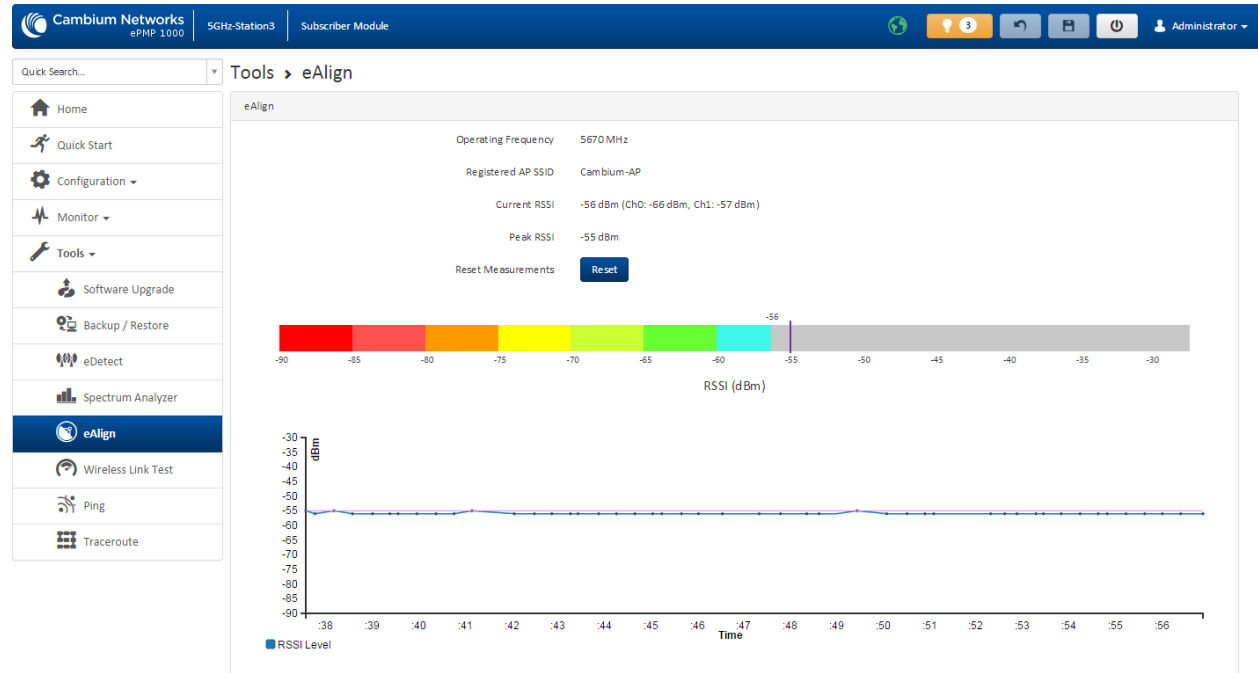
Cambium Networks
ePMP 1000

5GHz-Station3

Subscriber Module

3

Administrator

Quick Search...

Home

Quick Start

Configuration

Monitor

Tools

Software Upgrade

Backup / Restore

eDetect

Spectrum Analyzer

eAlign

Wireless Link Test

Ping

Traceroute

Tools › eAlign

eAlign

Operating Frequency 5670 MHz

Registered AP SSID Cambium-AP

Current RSSI -56 dBm (Ch0: -66 dBm, Ch1: -57 dBm)

Peak RSSI -55 dBm

Reset Measurements Reset

-56

-90 -85 -80 -75 -70 -65 -60 -55 -50 -45 -40 -35 -30

RSSI (dBm)

-30
-35
-40
-45
-50
-55
-60
-65
-70
-75
-80
-85
-90

dBm

:38 :39 :40 :41 :42 :43 :44 :45 :46 :47 :48 :49 :50 :51 :52 :53 :54 :55 :56

Time

RSSI Level